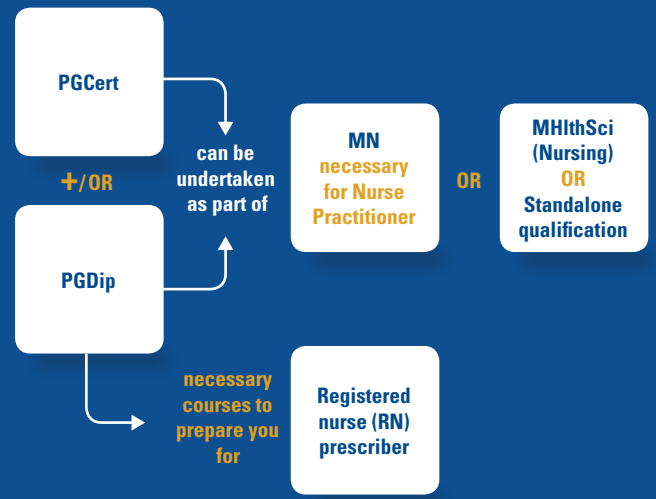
PGCert

+/OR

PGDip

can be undertaken as part of

MN necessary for Nurse Practitioner

OR

MHlthSci (Nursing) OR Standalone qualification

necessary courses to prepare you for

Registered nurse (RN) prescriber